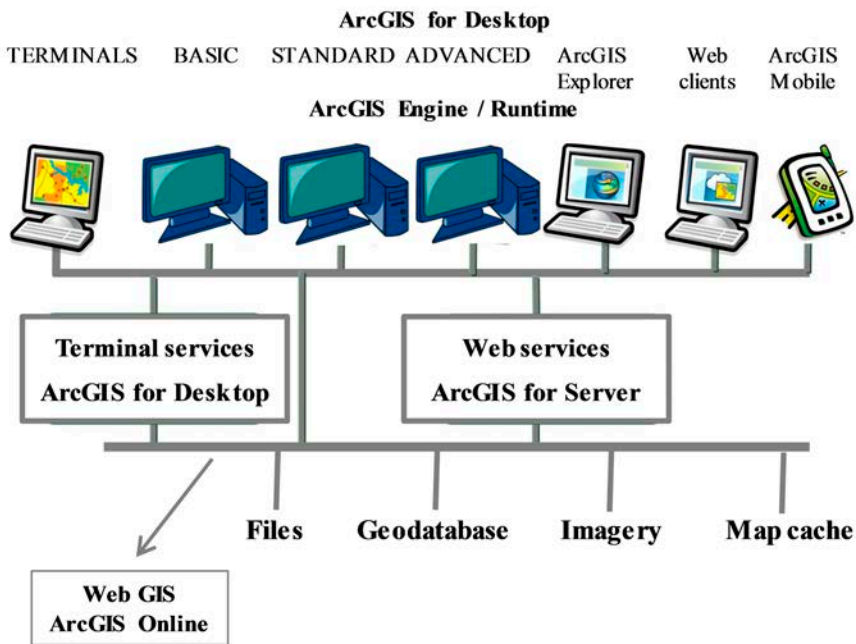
ArcGIS for Desktop

TERMINALS BASIC STANDARD ADVANCED ArcGIS Explorer Web clients ArcGIS Mobile

ArcGIS Engine / Runtime

Terminal services
ArcGIS for Desktop

Web services
ArcGIS for Server

Files Geodatabase Imagery Map cache

Web GIS
ArcGIS Online